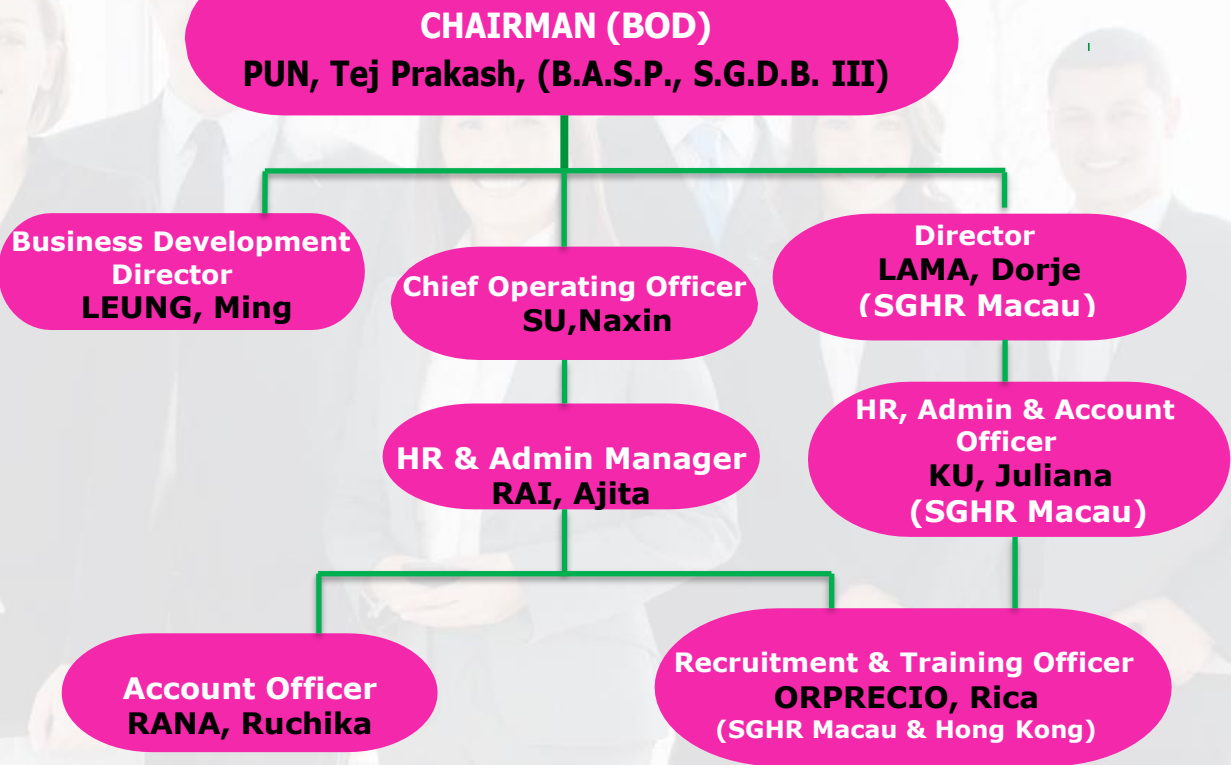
CHAIRMAN (BOD)
PUN, Tej Prakash, (B.A.S.P., S.G.D.B. III)

Business Development Director
LEUNG, Ming

Chief Operating Officer
SU,Naxin

Director
LAMA, Dorje
(SGHR Macau)

HR & Admin Manager
RAI, Ajita

HR, Admin & Account Officer
KU, Juliana
(SGHR Macau)

Account Officer
RANA, Ruchika

Recruitment & Training Officer
ORPRECIO, Rica
(SGHR Macau & Hong Kong)